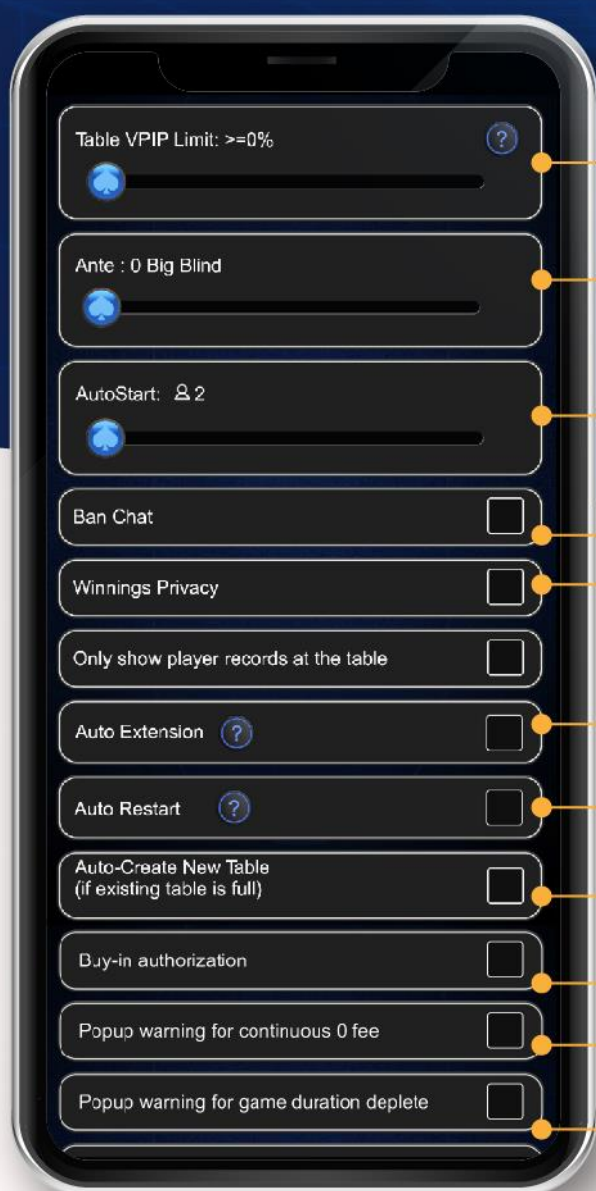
Table VPIP Limit: >=0%

?

Ante : 0 Big Blind

AutoStart: 2

Ban Chat

Winnings Privacy

Only show player records at the table

Auto Extension ?

Auto Restart ?

Auto-Create New Table (if existing table is full)

Buy-in authorization

Popup warning for continuous 0 fee

Popup warning for game duration deplete